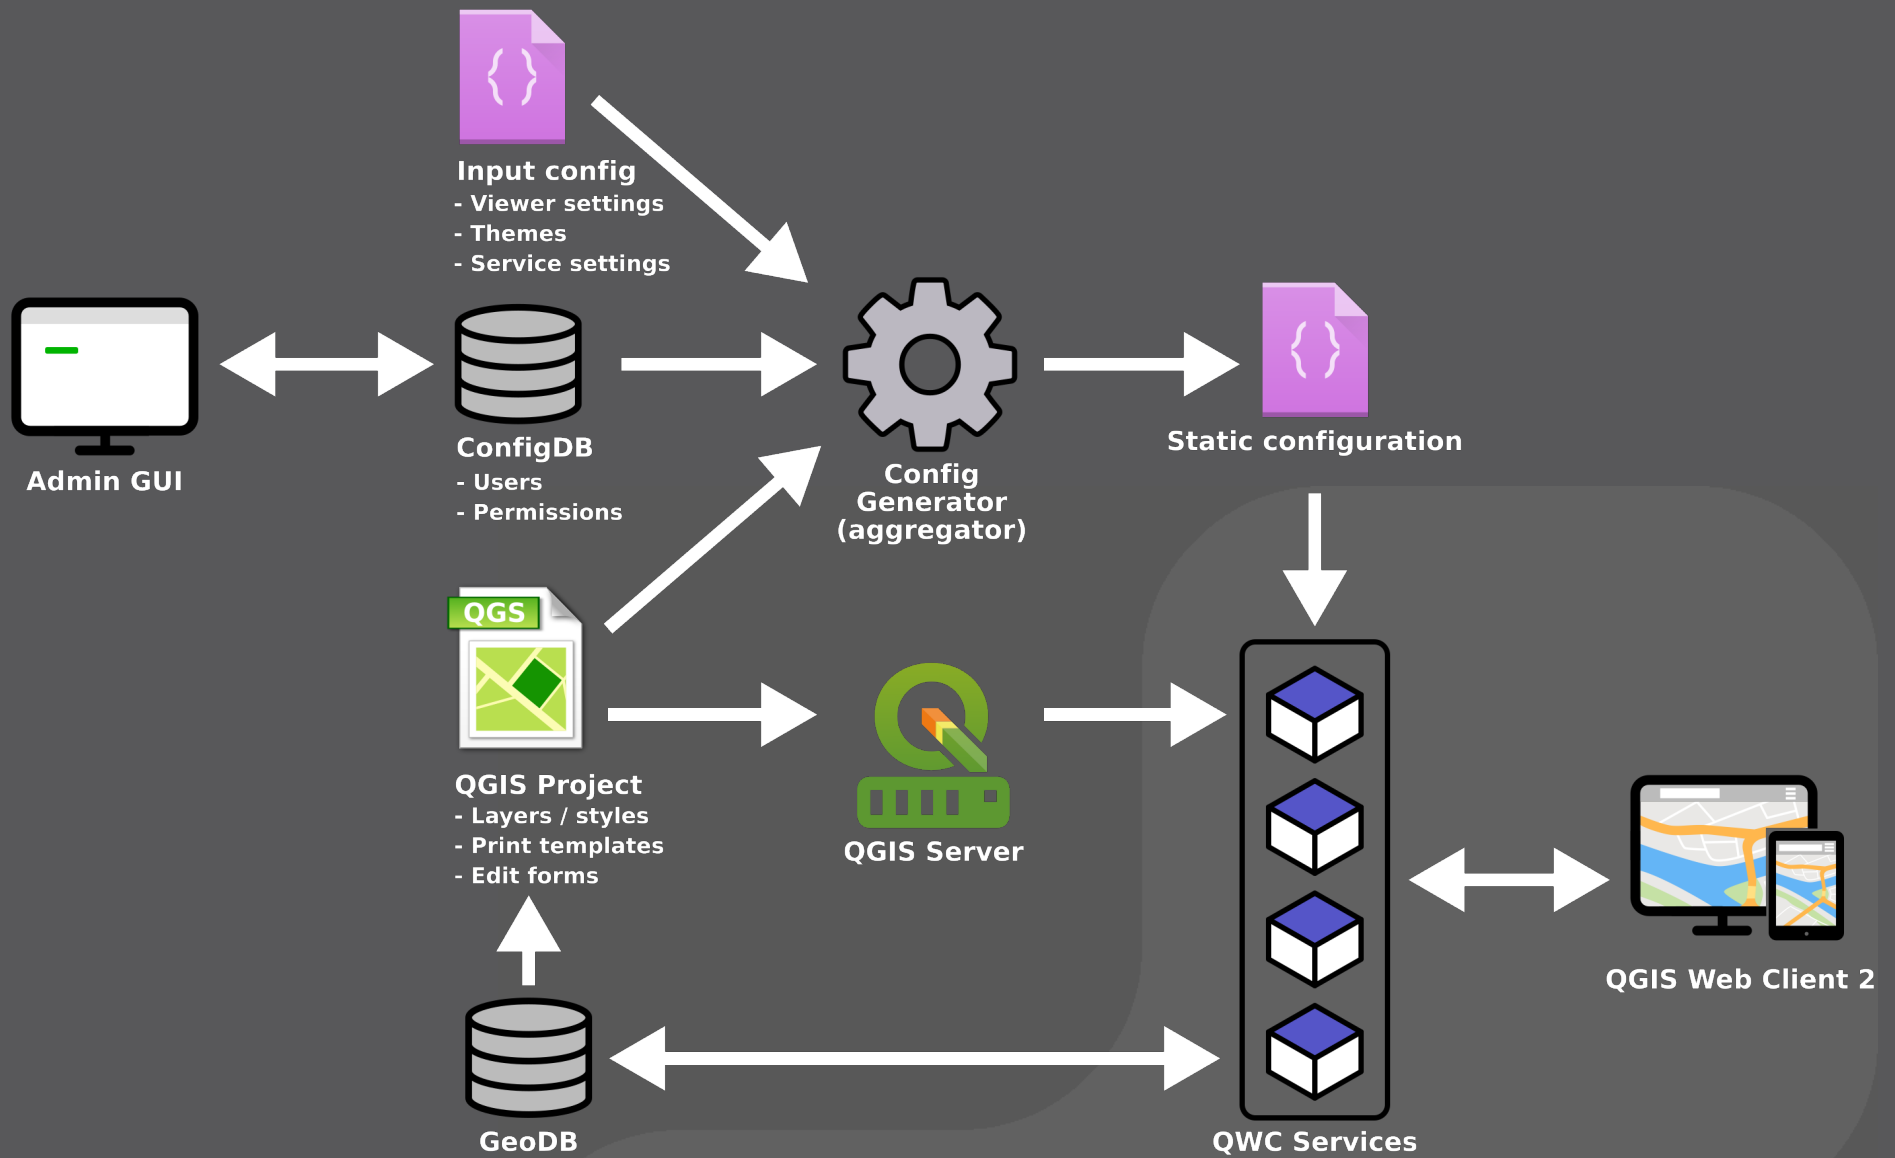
{ }

Input config
- Viewer settings
- Themes
- Service settings

Admin GUI

ConfigDB
- Users
- Permissions

Config Generator (aggregator)

{ }

Static configuration

QGS

QGIS Project
- Layers / styles
- Print templates
- Edit forms

QGIS Server

QGIS Web Client 2

GeoDB

QWC Services